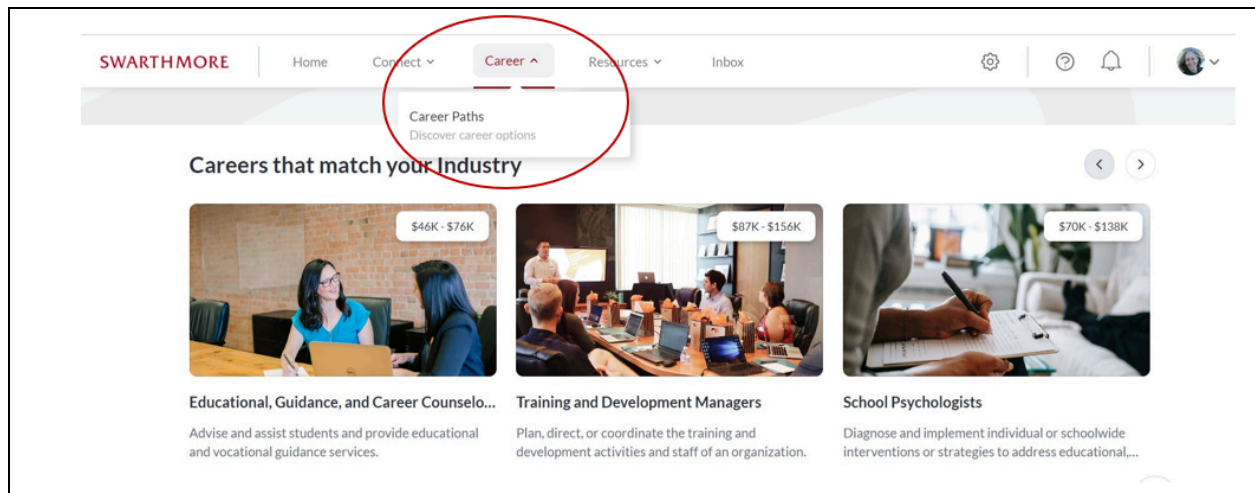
SWARTHMORE Home Connect Career Resources Inbox

Career Paths
Discover career options

Careers that match your Industry

$46K - $76K

Educational, Guidance, and Career Counselo...

Advise and assist students and provide educational and vocational guidance services.

$87K - $156K

Training and Development Managers

Plan, direct, or coordinate the training and development activities and staff of an organization.

$70K - $138K

School Psychologists

Diagnose and implement individual or schoolwide interventions or strategies to address educational,...